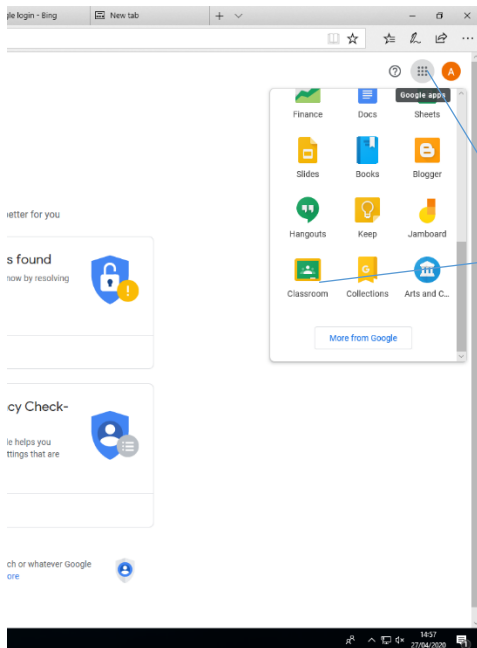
gle login - Bing
New tab
+
A
Google apps
Finance
Docs
Sheets
Slides
Books
Blogger
Hangouts
Keep
Jamboard
Classroom
Collections
Arts and C...
More from Google
better for you
s found
now by resolving
cy Check-
le helps you
ttings that are
ch or whatever Google
ore
14:57
27/04/2020